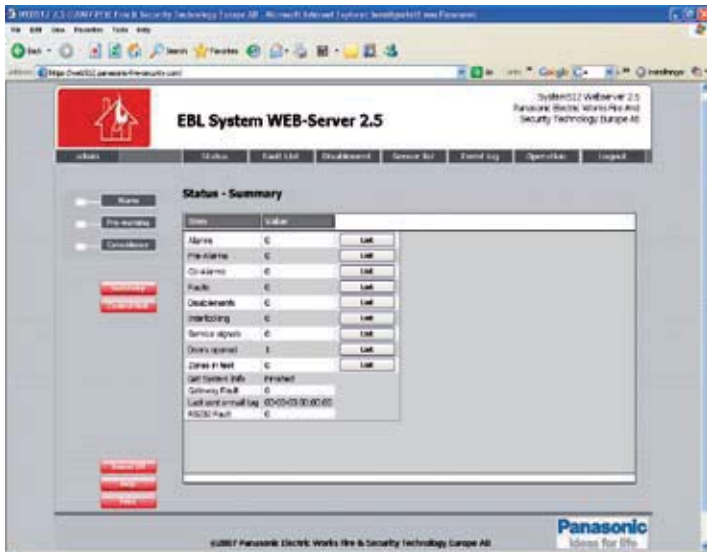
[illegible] 2.5 ©2007 PEW Fire & Security Technology Europe AB - Microsoft Internet Explorer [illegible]

File Edit View Favorites Tools Help

Back Search Favorites

Address https://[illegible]

EBL System WEB-Server 2.5

System512 Webserver 2.5
Panasonic Electric Works Fire And Security Technology Europe AB

admin | Status | Fault List | Disablement | Sensor list | Event log | Operation | Logout

Alarm
Pre-warning
Co-incidence

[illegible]
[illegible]

Status - Summary

| Item | Value | |
|---|---|---|
| Alarms | 0 | List |
| Pre-Alarms | 0 | List |
| Co-Alarms | 0 | List |
| Faults | 0 | List |
| Disablements | 0 | List |
| Interlocking | 0 | List |
| Service signals | 0 | List |
| Doors opened | 1 | List |
| Zones in test | 0 | List |
| Get System Info | Finished | |
| Gateway Fault | 0 | |
| Last sent e-mail log | 00-00-00 00:00:00 | |
| RS232 Fault | 0 | |

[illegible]
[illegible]
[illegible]

©2007 Panasonic Electric Works Fire & Security Technology Europe AB

Panasonic
ideas for life